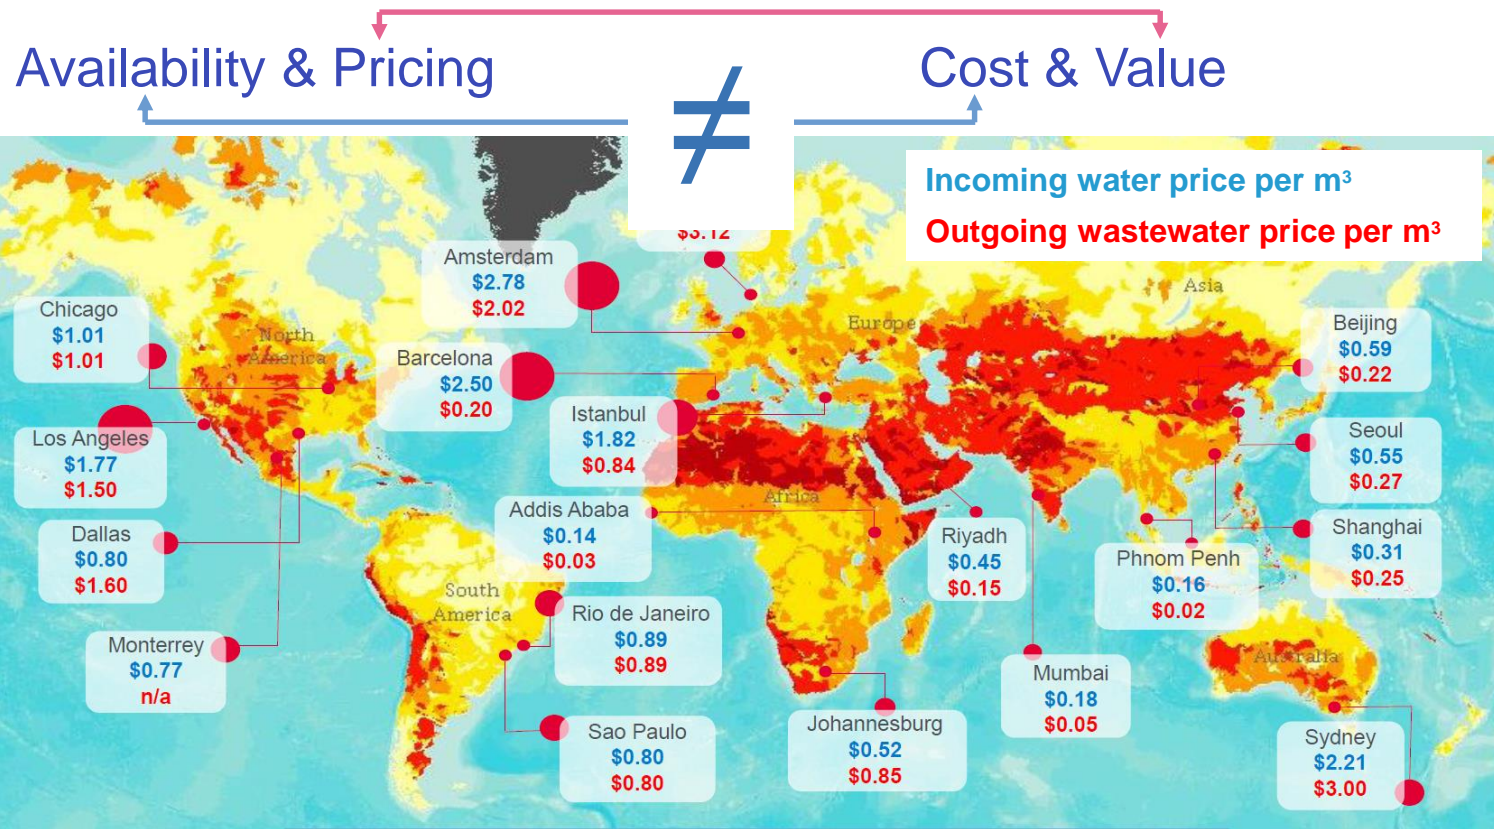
Availability & Pricing $\neq$ Cost & Value

Incoming water price per m³
Outgoing wastewater price per m³

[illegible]
$3.12

Amsterdam
$2.78
$2.02

Chicago
$1.01
$1.01

North America

Barcelona
$2.50
$0.20

Europe

Asia

Beijing
$0.59
$0.22

Los Angeles
$1.77
$1.50

Istanbul
$1.82
$0.84

Seoul
$0.55
$0.27

Africa

Addis Ababa
$0.14
$0.03

Riyadh
$0.45
$0.15

Shanghai
$0.31
$0.25

Dallas
$0.80
$1.60

Phnom Penh
$0.16
$0.02

South America

Rio de Janeiro
$0.89
$0.89

Monterrey
$0.77
n/a

Mumbai
$0.18
$0.05

Australia

Johannesburg
$0.52
$0.85

Sao Paulo
$0.80
$0.80

Sydney
$2.21
$3.00